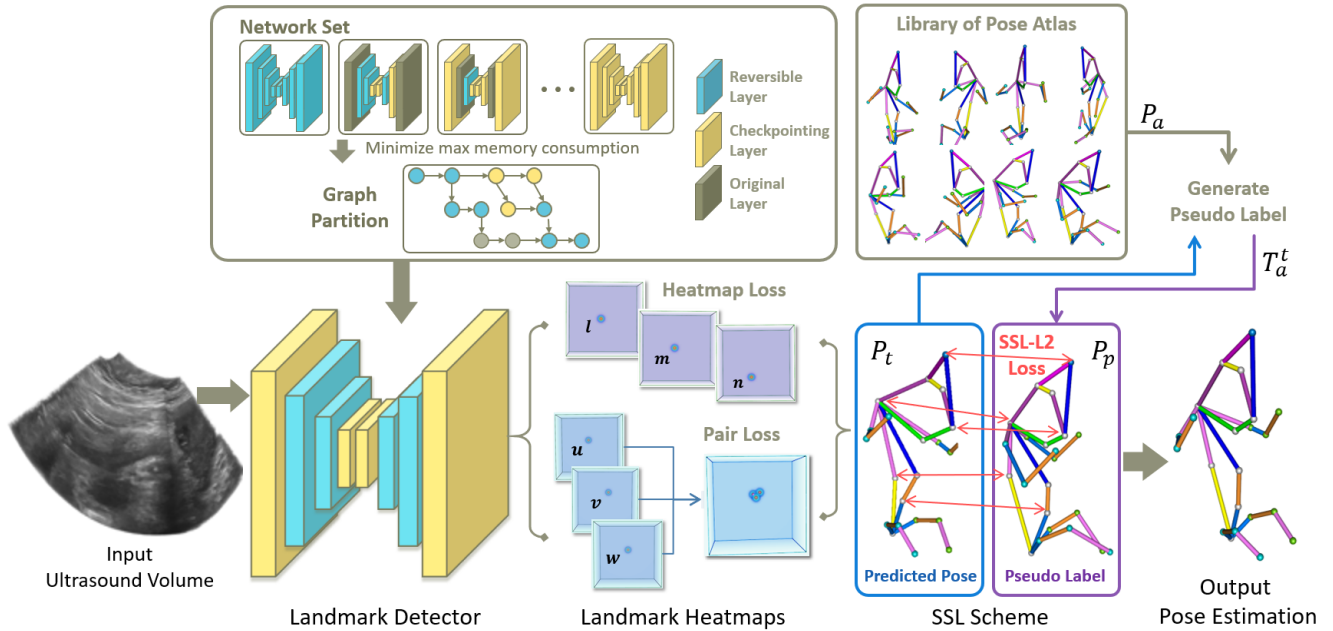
Network Set

Reversible Layer

Checkpointing Layer

Original Layer

Minimize max memory consumption

Graph Partition

Library of Pose Atlas

$P_a$

Generate Pseudo Label

$T_a^t$

Heatmap Loss

$l$

$m$

$n$

Pair Loss

$u$

$v$

$w$

$P_t$

SSL-L2 Loss

$P_p$

Predicted Pose

Pseudo Label

Input Ultrasound Volume

Landmark Detector

Landmark Heatmaps

SSL Scheme

Output Pose Estimation